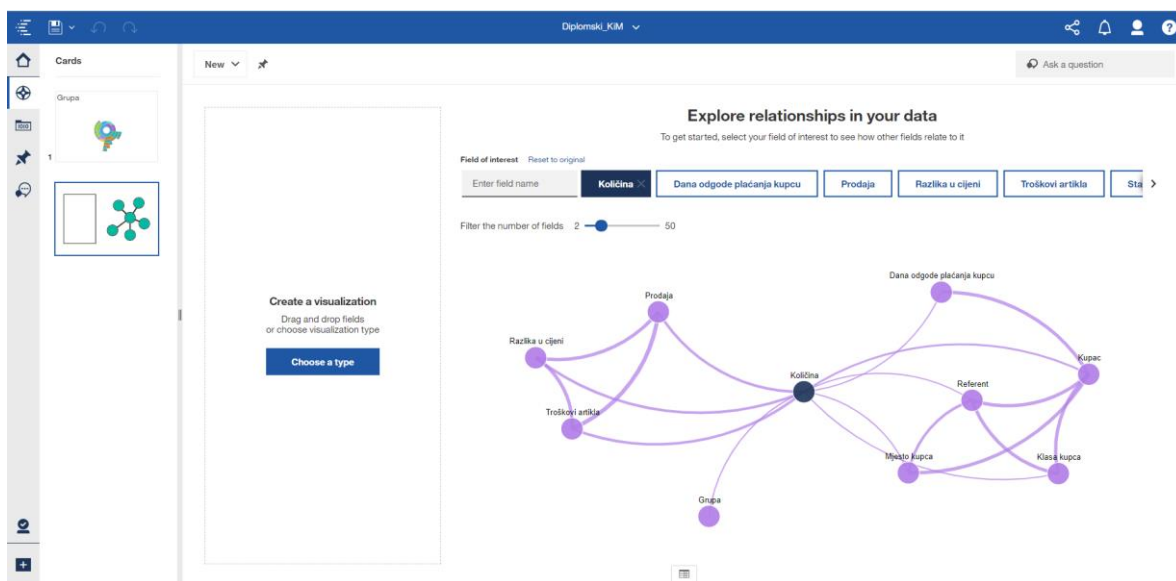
Diplomski_KiM

Cards

Grupa

1

New

Ask a question

Explore relationships in your data

To get started, select your field of interest to see how other fields relate to it

Field of interest Reset to original

Enter field name

Količina

Dana odgode plaćanja kupcu

Prodaja

Razlika u cijeni

Troškovi artikla

Sta

Filter the number of fields 2 50

Create a visualization

Drag and drop fields or choose visualization type

Choose a type

Dana odgode plaćanja kupcu

Prodaja

Razlika u cijeni

Kupac

Količina

Referent

Troškovi artikla

Mjesto kupca

Klasa kupca

Grupa